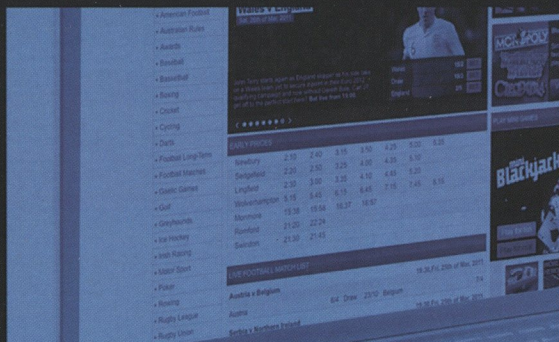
• American Football
• Australian Rules
• Awards
• Baseball
• Basketball
• Boxing
• Cricket
• Cycling
• Darts
• Football Long-Term
• Football Matches
• Gaelic Games
• Golf
• Greyhounds
• Ice Hockey
• Irish Racing
• Motor Sport
• Poker
• Rowing
• Rugby League
• Rugby Union

Wales v England
Sat, 26th of Mar 2011

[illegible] Bet Now from 10/11

Wales
Draw
England

EARLY PRICES

| Newbury | 2.10 | 2.40 | 3.15 | 3.50 | 4.20 | 5.20 | 5.20 | |
|---|---|---|---|---|---|---|---|---|
| Sedgefield | 2.20 | 2.50 | 3.25 | 4.00 | 4.25 | 5.00 | | |
| Lingfield | 2.30 | 3.00 | 3.20 | 4.00 | 4.50 | 5.30 | | |
| Wolverhampton | 5.15 | 5.45 | 6.15 | 6.45 | 7.15 | 7.45 | 8.15 | |
| Monmore | 19.28 | 19.54 | 19.37 | 19.57 | | | | |
| Romford | 21.20 | 22.24 | | | | | | |
| Swindon | 21.30 | 21.45 | | | | | | |

LIVE FOOTBALL MATCH LIST

Austria v Belgium
19:30 Fri, 25th of Mar 2011
Austria 6/4 Draw 23/10 Belgium
Serbia v Northern Ireland
19:30 Fri, 25th of Mar 2011

MONOPOLY

PLAY MINI GAMES

Blackjack